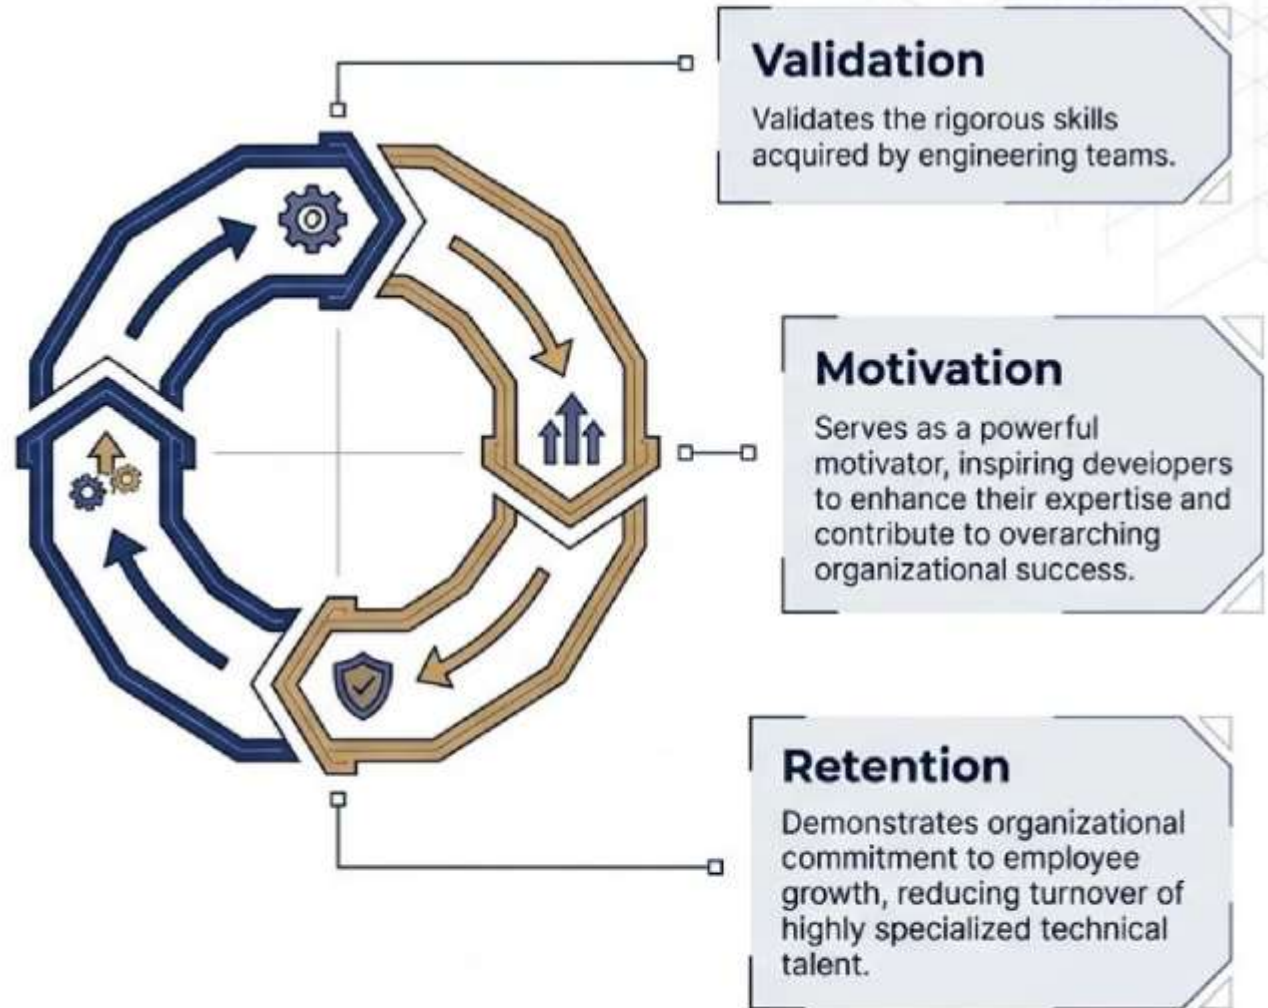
Validation

Validates the rigorous skills acquired by engineering teams.

Motivation

Serves as a powerful motivator, inspiring developers to enhance their expertise and contribute to overarching organizational success.

Retention

Demonstrates organizational commitment to employee growth, reducing turnover of highly specialized technical talent.